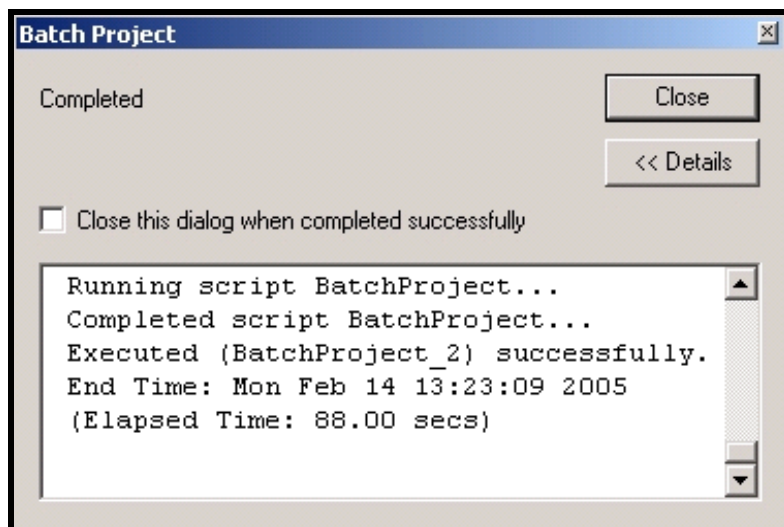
Batch Project

Completed

Close

<< Details

Close this dialog when completed successfully

Running script BatchProject...
Completed script BatchProject...
Executed (BatchProject_2) successfully.
End Time: Mon Feb 14 13:23:09 2005
(Elapsed Time: 88.00 secs)